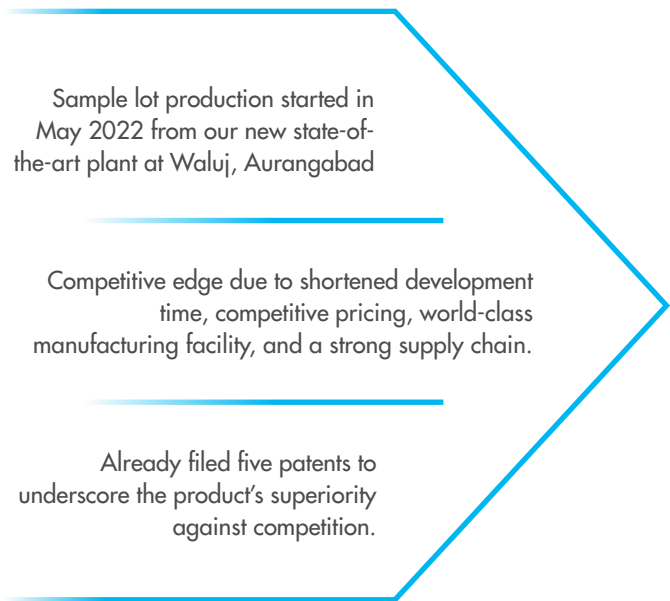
Sample lot production started in May 2022 from our new state-of-the-art plant at Waluj, Aurangabad

Competitive edge due to shortened development time, competitive pricing, world-class manufacturing facility, and a strong supply chain.

Already filed five patents to underscore the product's superiority against competition.